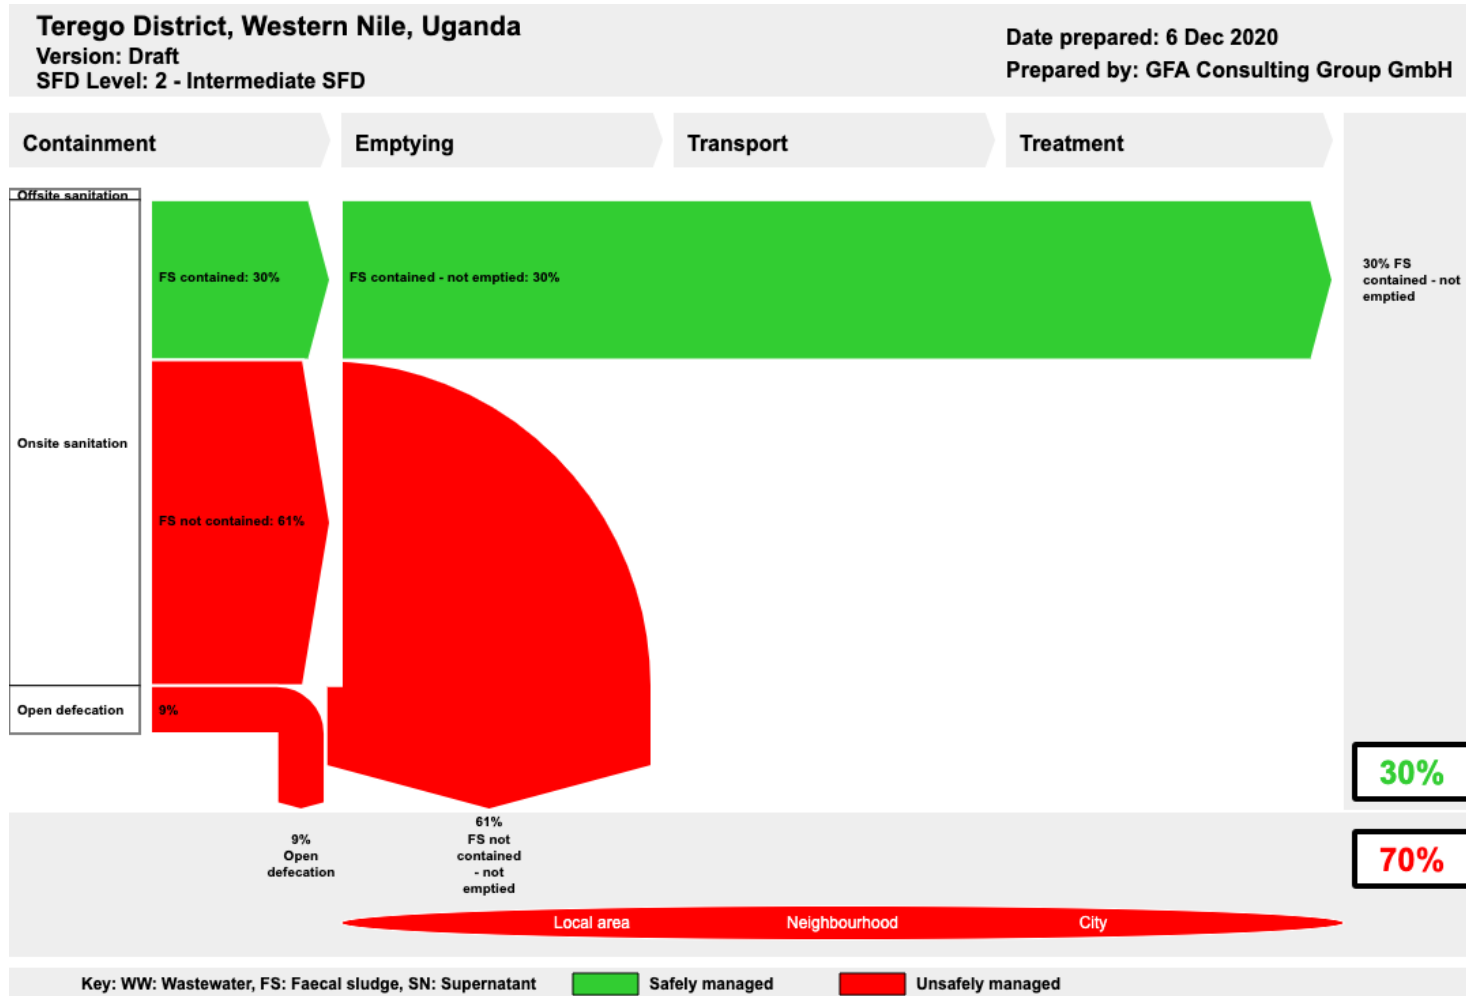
Terego District, Western Nile, Uganda
Version: Draft
SFD Level: 2 - Intermediate SFD

Date prepared: 6 Dec 2020
Prepared by: GFA Consulting Group GmbH

Containment

Emptying

Transport

Treatment

Offsite sanitation

Onsite sanitation

Open defecation

FS contained: 30%

FS contained - not emptied: 30%

30% FS contained - not emptied

FS not contained: 61%

9%

30%

70%

9% Open defecation

61% FS not contained - not emptied

Local area

Neighbourhood

City

Key: WW: Wastewater, FS: Faecal sludge, SN: Supernatant

Safely managed

Unsafely managed